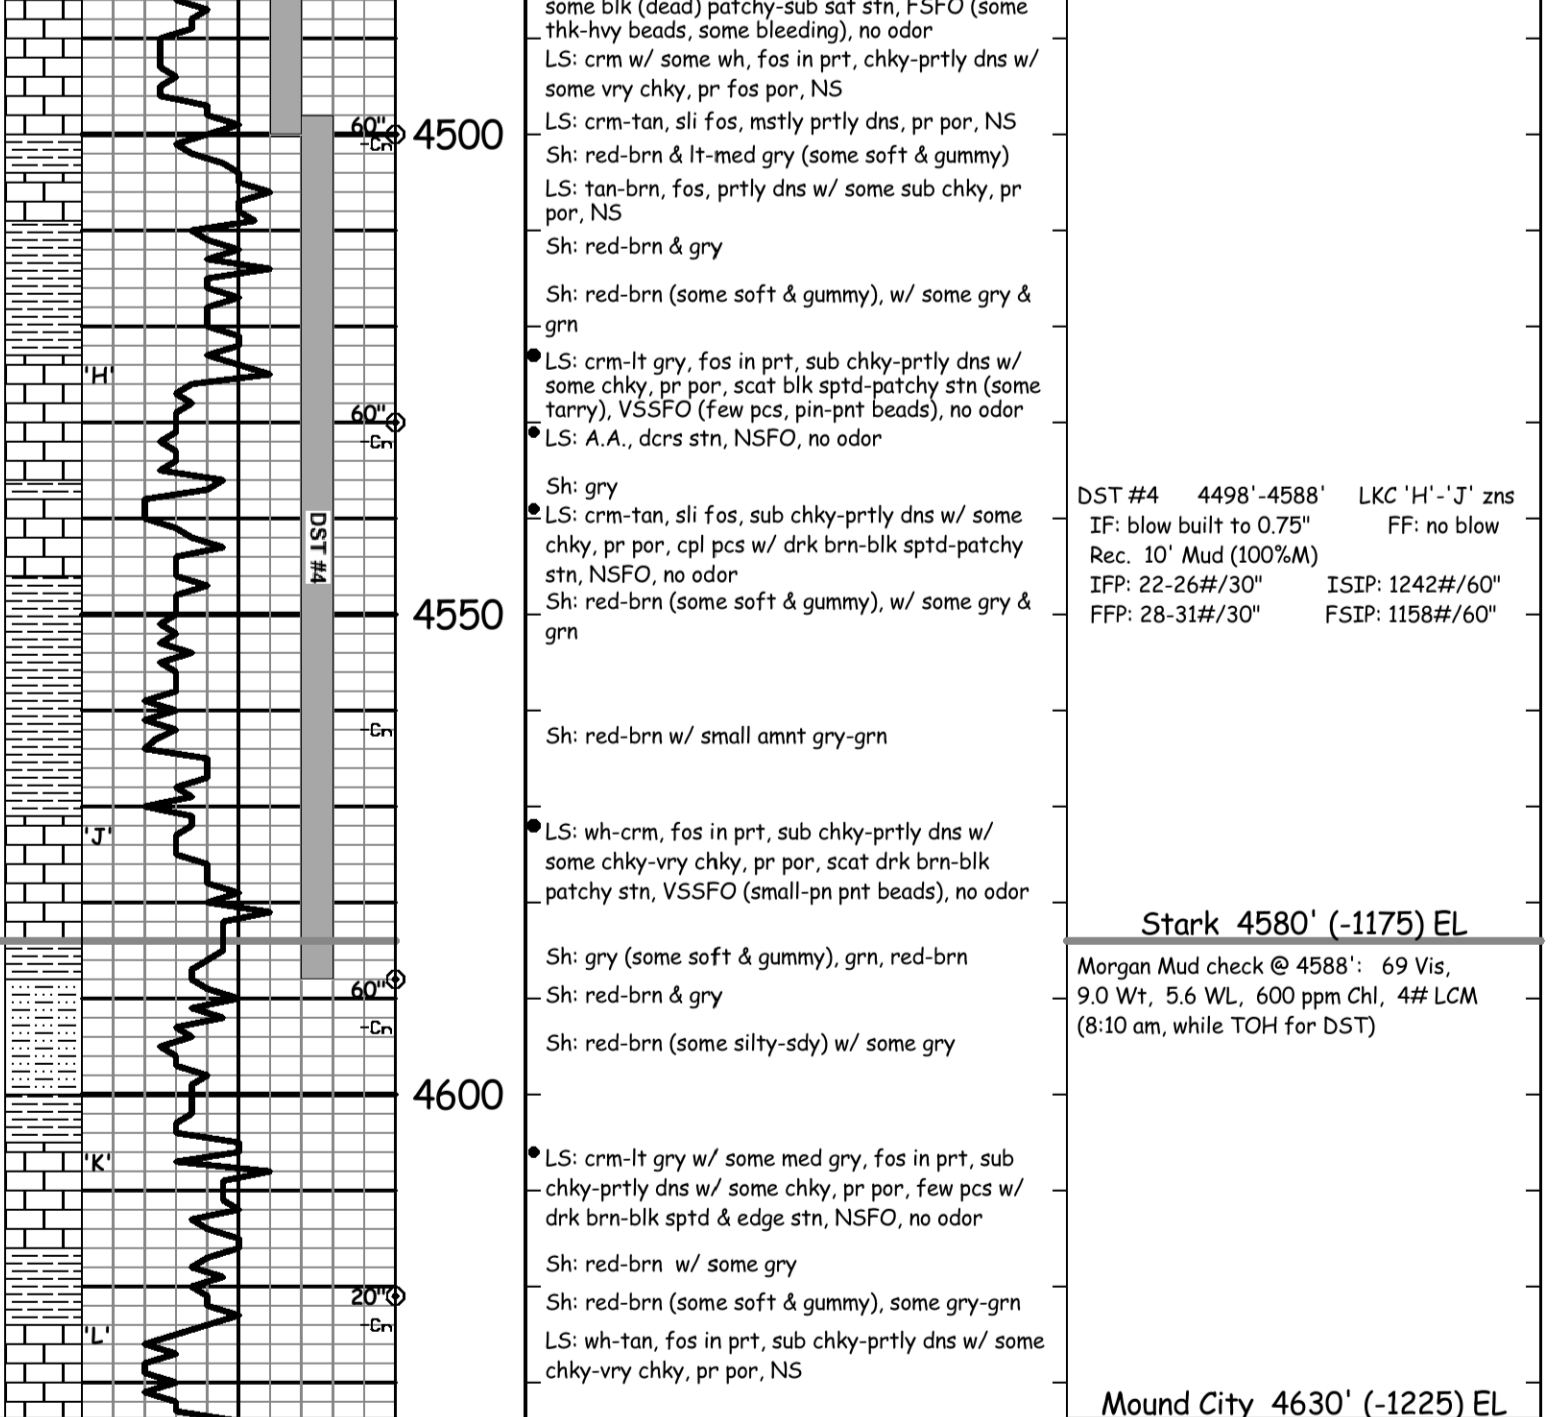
some blk (dead) patchy-sub sat stn, FSFO (some thk-hvy beads, some bleeding), no odor
LS: crm w/ some wh, fos in prt, chky-prtly dns w/ some vry chky, pr fos por, NS
60" -Cn 4500
LS: crm-tan, sli fos, mstly prtly dns, pr por, NS
Sh: red-brn & lt-med gry (some soft & gummy)
LS: tan-brn, fos, prtly dns w/ some sub chky, pr por, NS
Sh: red-brn & gry
Sh: red-brn (some soft & gummy), w/ some gry & grn
'H'
LS: crm-lt gry, fos in prt, sub chky-prtly dns w/ some chky, pr por, scat blk sptd-patchy stn (some tarry), VSSFO (few pcs, pin-pnt beads), no odor
60" -Cn
LS: A.A., dcrs stn, NSFO, no odor
Sh: gry
DST #4
LS: crm-tan, sli fos, sub chky-prtly dns w/ some chky, pr por, cpl pcs w/ drk brn-blk sptd-patchy stn, NSFO, no odor
DST #4 4498'-4588' LKC 'H'-'J' zns
IF: blow built to 0.75" FF: no blow
Rec. 10' Mud (100%M)
IFP: 22-26#/30" ISIP: 1242#/60"
FFP: 28-31#/30" FSIP: 1158#/60"
4550
Sh: red-brn (some soft & gummy), w/ some gry & grn
-Cn
Sh: red-brn w/ small amnt gry-grn
'J'
LS: wh-crm, fos in prt, sub chky-prtly dns w/ some chky-vry chky, pr por, scat drk brn-blk patchy stn, VSSFO (small-pn pnt beads), no odor
Stark 4580' (-1175) EL
Sh: gry (some soft & gummy), grn, red-brn
Morgan Mud check @ 4588': 69 Vis, 9.0 Wt, 5.6 WL, 600 ppm Chl, 4# LCM (8:10 am, while TOH for DST)
60"
Sh: red-brn & gry
-Cn
Sh: red-brn (some silty-sdy) w/ some gry
4600
'K'
LS: crm-lt gry w/ some med gry, fos in prt, sub chky-prtly dns w/ some chky, pr por, few pcs w/ drk brn-blk sptd & edge stn, NSFO, no odor
Sh: red-brn w/ some gry
20"
Sh: red-brn (some soft & gummy), some gry-grn
-Cn
'L'
LS: wh-tan, fos in prt, sub chky-prtly dns w/ some chky-vry chky, pr por, NS
Mound City 4630' (-1225) EL